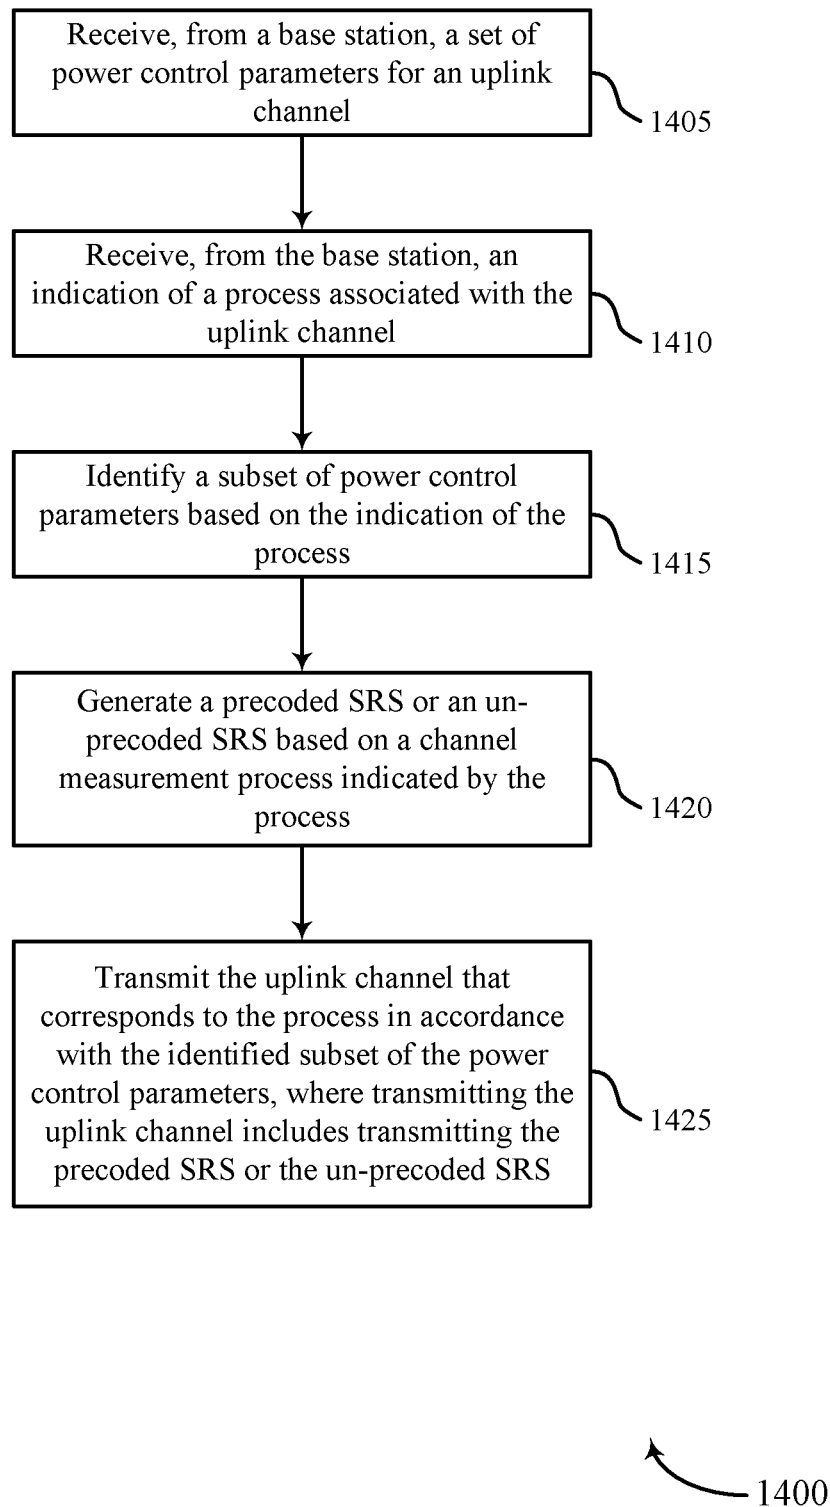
Receive, from a base station, a set of power control parameters for an uplink channel

1405

Receive, from the base station, an indication of a process associated with the uplink channel

1410

Identify a subset of power control parameters based on the indication of the process

1415

Generate a precoded SRS or an un-precoded SRS based on a channel measurement process indicated by the process

1420

Transmit the uplink channel that corresponds to the process in accordance with the identified subset of the power control parameters, where transmitting the uplink channel includes transmitting the precoded SRS or the un-precoded SRS

1425

1400